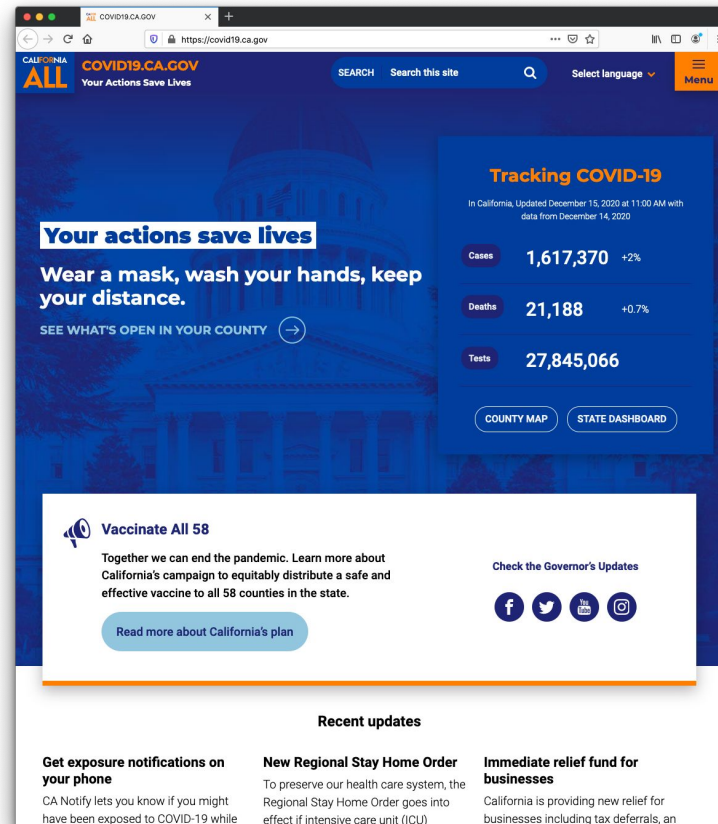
COVID19.CA.GOV

https://covid19.ca.gov

CALIFORNIA ALL

COVID19.CA.GOV
Your Actions Save Lives

SEARCH Search this site

Select language

Menu

Your actions save lives

Wear a mask, wash your hands, keep your distance.

SEE WHAT'S OPEN IN YOUR COUNTY

Tracking COVID-19

In California, Updated December 15, 2020 at 11:00 AM with data from December 14, 2020

Cases 1,617,370 +2%

Deaths 21,188 +0.7%

Tests 27,845,066

COUNTY MAP STATE DASHBOARD

Vaccinate All 58

Together we can end the pandemic. Learn more about California's campaign to equitably distribute a safe and effective vaccine to all 58 counties in the state.

Read more about California's plan

Check the Governor's Updates

Recent updates

Get exposure notifications on your phone

CA Notify lets you know if you might have been exposed to COVID-19 while

New Regional Stay Home Order

To preserve our health care system, the Regional Stay Home Order goes into effect if intensive care unit (ICU)

Immediate relief fund for businesses

California is providing new relief for businesses including tax deferrals, an